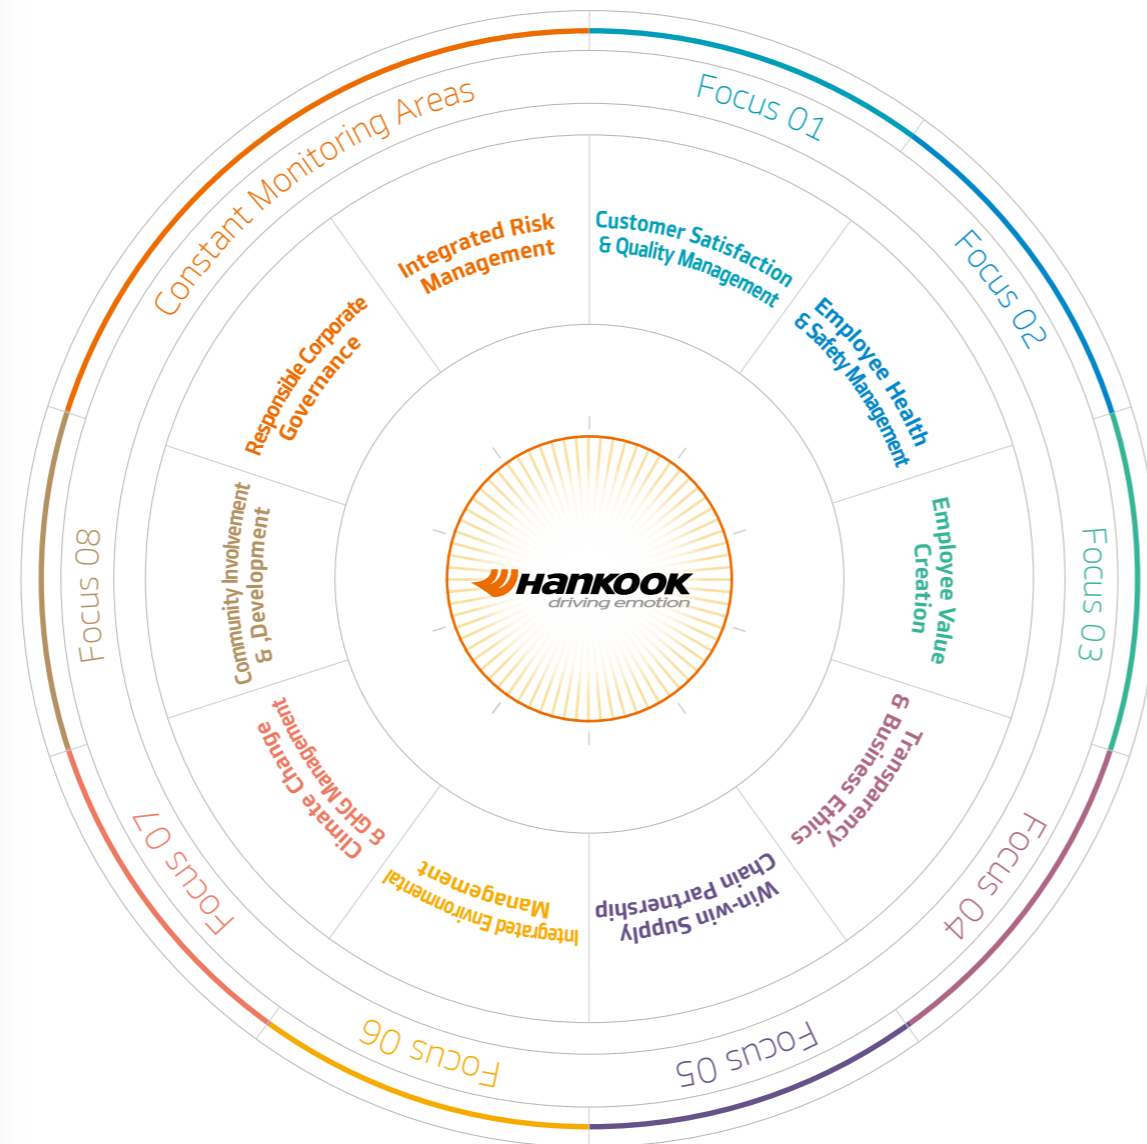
Constant Monitoring Areas

Focus 01

Focus 02

Focus 03

Focus 04

Focus 05

Focus 06

Focus 07

Focus 08

Integrated Risk Management

Customer Satisfaction & Quality Management

Employee Health & Safety Management

Employee Value Creation

Transparency & Business Ethics

Win-win Supply Chain Partnership

Integrated Environmental Management

Climate Change & GHG Management

Community Involvement & Development

Responsible Corporate Governance

HANKOOK
driving emotion